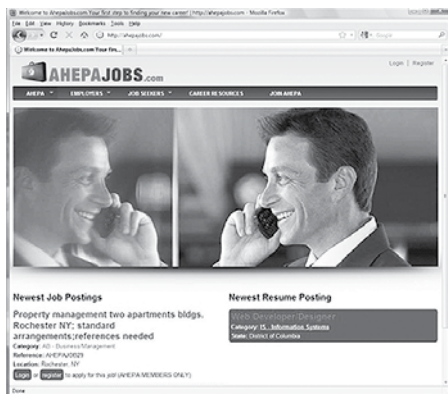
Welcome to Ahepajobs.com Your first step to finding your new career! (http://ahepajobs.com) - Mozilla Firefox

File Edit View History Bookmarks Tools Help

http://ahepajobs.com/

Google

Welcome to Ahepajobs.com Your firs...

AHEPAJOBS.com

Login | Register

AHEPA | EMPLOYERS | JOB SEEKERS | CAREER RESOURCES | JOIN AHEPA

Newest Job Postings

Property management two apartments bldgs. Rochester NY; standard arrangements;references needed

Category: AB - Business/Management

Reference: AHEPAJ0021

Location: Rochester, NY

Login or register to apply for this job! (AHEPA MEMBERS ONLY)

Newest Resume Posting

Web Developer/Designer

Category: IS - Information Systems

State: District of Columbia

Done